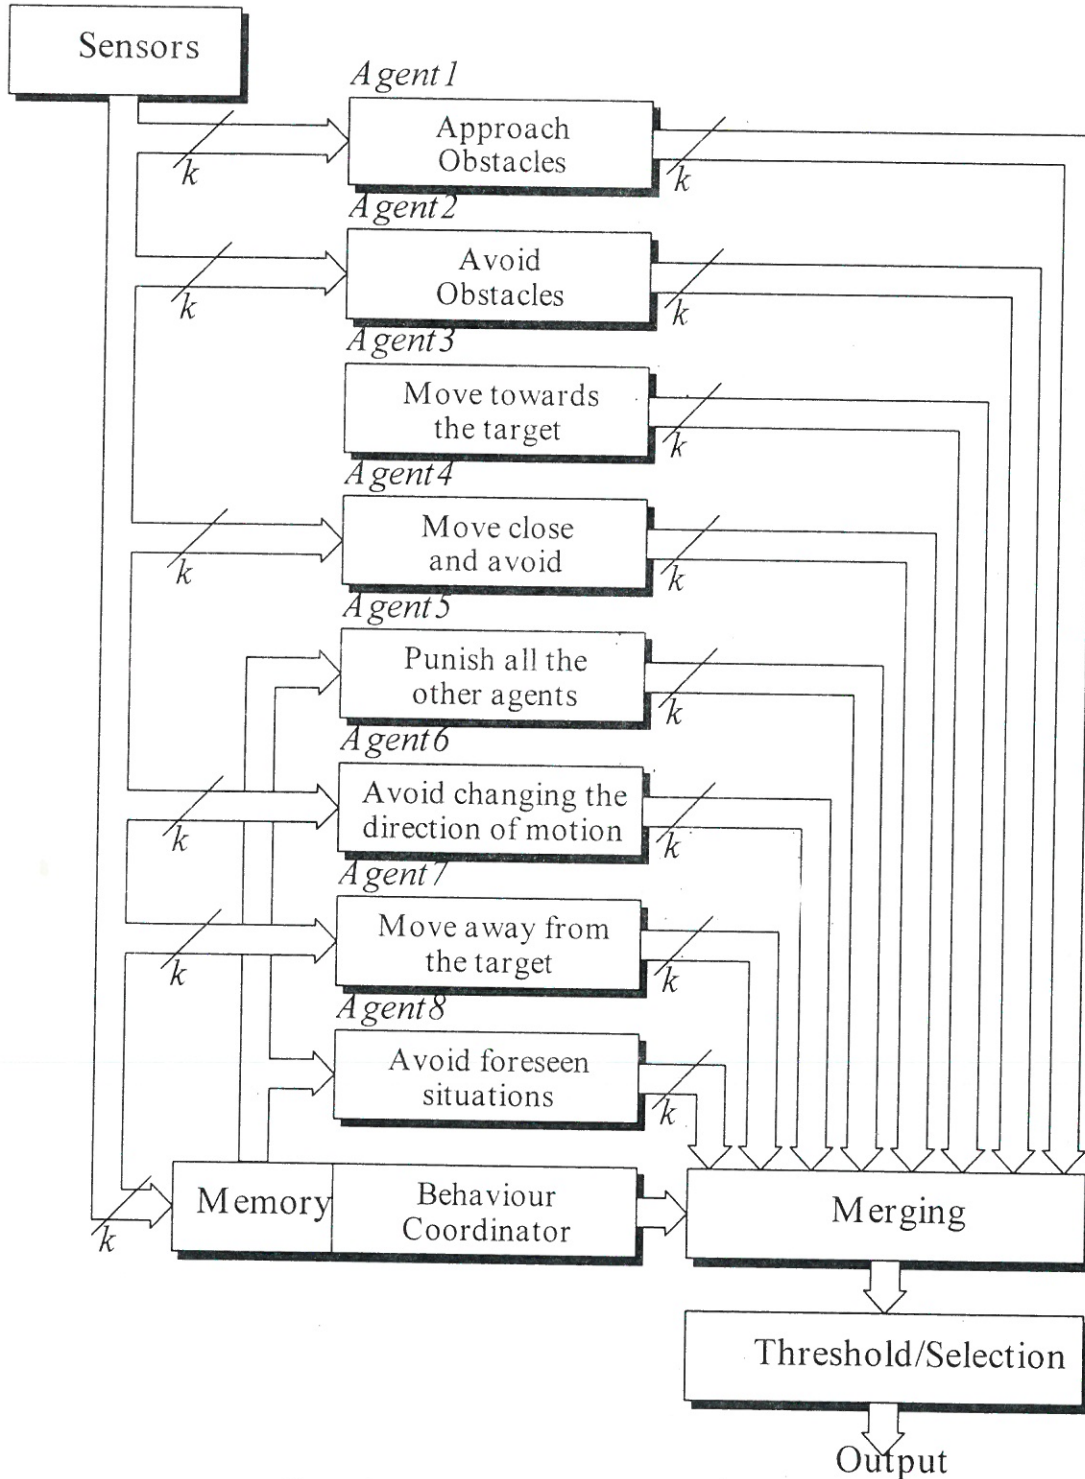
Sensors

Agent1
Approach Obstacles

Agent2
Avoid Obstacles

Agent3
Move towards the target

Agent4
Move close and avoid

Agent5
Punish all the other agents

Agent6
Avoid changing the direction of motion

Agent7
Move away from the target

Agent8
Avoid foreseen situations

k k k k k k k k k k k k k k k k

Memory

Behaviour Coordinator

Merging

Threshold/Selection

Output